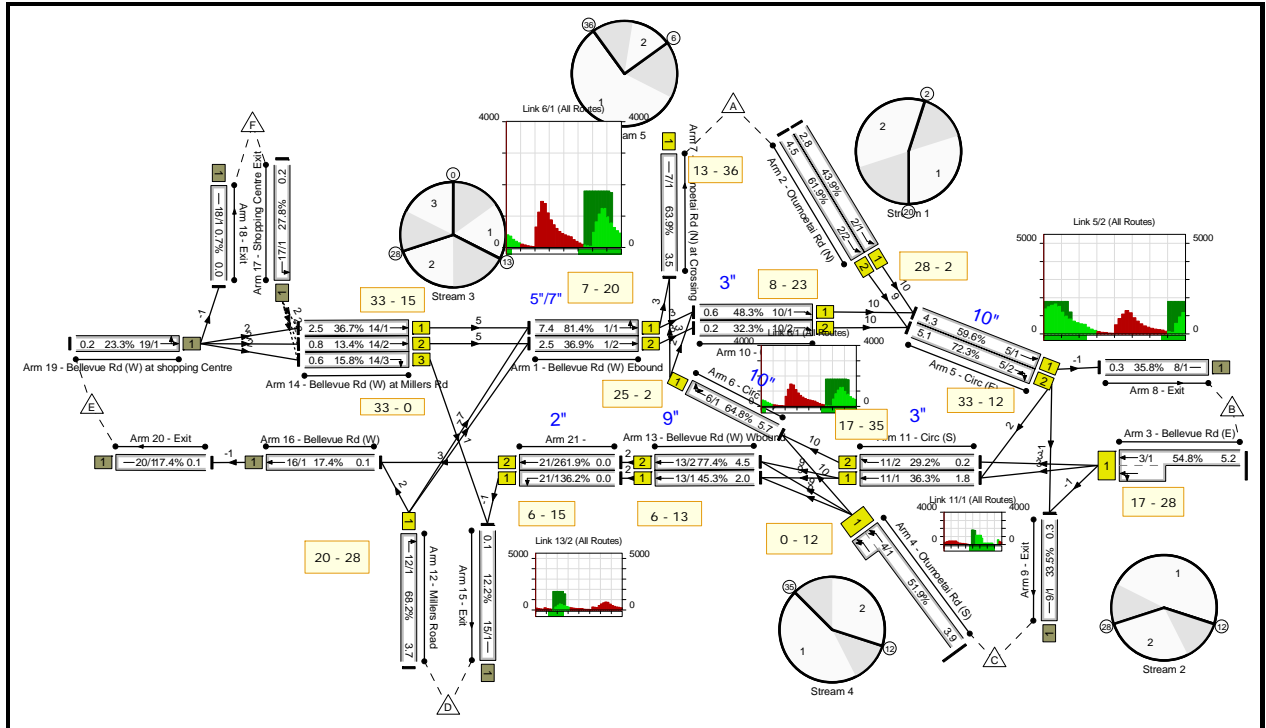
36
2
6
Stream 5
Link 6/1 (All Routes)
4000
0
4000
0
A
Arm 7 - Otumoetai Rd (N) at Crossing
1
7/1
63.9%
3.5
13 - 36
Arm 2 - Otumoetai Rd (N)
2.8
43.9%
2/1
4.5
61.9%
2/2
2
1
2
1
Stream 1
20
F
1
Arm 18 - Exit
18/1
0.7%
0.0
Arm 17 - Shopping Centre Exit
0.2
27.8%
17/1
1
0
3
1
0
2
28
13
Stream 3
7 - 20
8 - 23
3"
28 - 2
Link 5/2 (All Routes)
5000
0
5000
0
33 - 15
5"/7"
Arm 19 - Bellevue Rd (W) at shopping Centre
0.2
23.3%
19/1
1
2.5
36.7%
14/1
1
0.8
13.4%
14/2
2
0.6
15.8%
14/3
3
Arm 14 - Bellevue Rd (W) at Millers Rd
7.4
81.4%
1/1
1
2.5
36.9%
1/2
2
Arm 1 - Bellevue Rd (W) Ebound
0.6
48.3%
10/1
1
0.2
32.3%
10/2
2
Arm 10 -
Link 6/1 (All Routes)
4000
10"
4.3
59.6%
5/1
5.1
72.3%
5/2
1
2
Arm 5 - Circ (E)
0.3
35.8%
8/1
1
Arm 8 - Exit
B
E
33 - 0
25 - 2
1
Arm 6 - Circ
6/1
64.8%
5.7
10"
17 - 35
33 - 12
3"
9"
2"
Arm 20 - Exit
1
20/1
17.4%
0.1
Arm 16 - Bellevue Rd (W)
1
16/1
17.4%
0.1
Arm 21 -
2
21/2
61.9%
0.0
1
21/1
36.2%
0.0
Arm 13 - Bellevue Rd (W) Wbound
2
13/2
77.4%
4.5
1
13/1
45.3%
2.0
Arm 11 - Circ (S)
2
11/2
29.2%
0.2
1
11/1
36.3%
1.8
Arm 3 - Bellevue Rd (E)
1
3/1
54.8%
5.2
17 - 28
Link 11/1 (All Routes)
4000
0
4000
0
20 - 28
1
Arm 12 - Millers Road
12/1
68.2%
3.7
Arm 15 - Exit
0.1
12.2%
15/1
1
6 - 15
6 - 13
Link 13/2 (All Routes)
5000
0
5000
0
0 - 12
1
Arm 4 - Otumoetai Rd (S)
4/1
51.9%
3.9
Arm 9 - Exit
0.3
33.5%
9/1
1
35
2
1
12
Stream 4
1
28
2
12
Stream 2
C
D